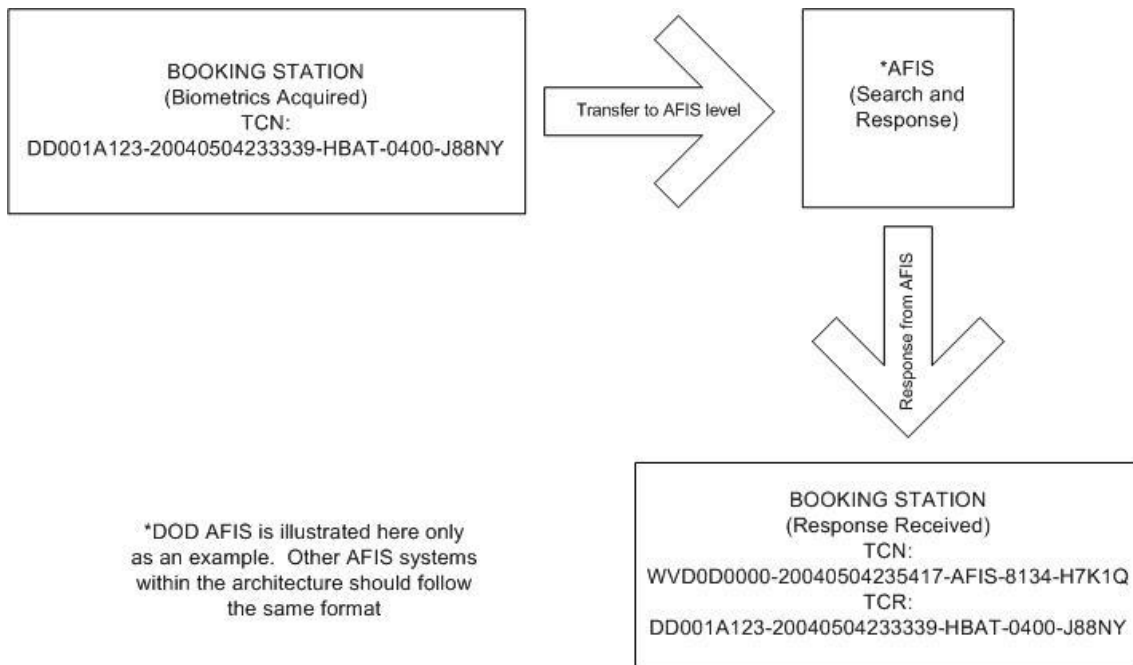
BOOKING STATION
(Biometrics Acquired)
TCN:
DD001A123-20040504233339-HBAT-0400-J88NY

Transfer to AFIS level

*AFIS
(Search and Response)

Response from AFIS

*DOD AFIS is illustrated here only as an example. Other AFIS systems within the architecture should follow the same format

BOOKING STATION
(Response Received)
TCN:
WVD0D0000-20040504235417-AFIS-8134-H7K1Q
TCR:
DD001A123-20040504233339-HBAT-0400-J88NY